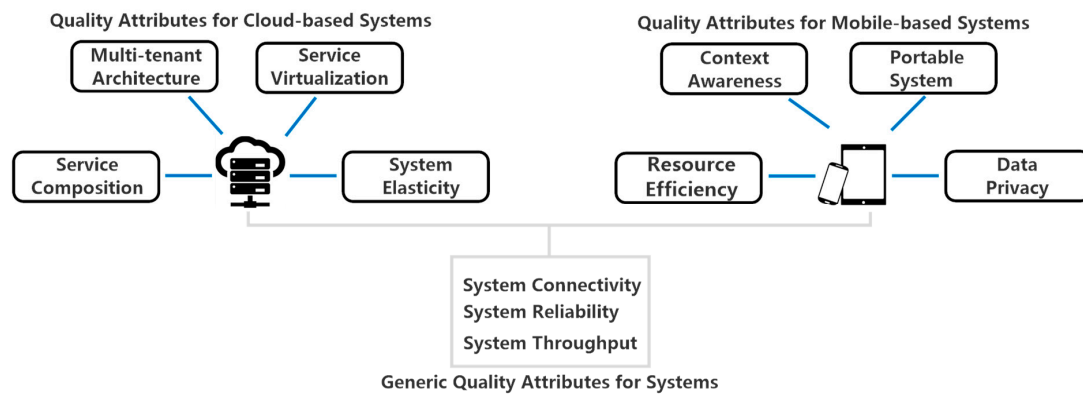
Quality Attributes for Cloud-based Systems

Multi-tenant Architecture

Service Virtualization

Service Composition

System Elasticity

Quality Attributes for Mobile-based Systems

Context Awareness

Portable System

Resource Efficiency

Data Privacy

System Connectivity
System Reliability
System Throughput

Generic Quality Attributes for Systems